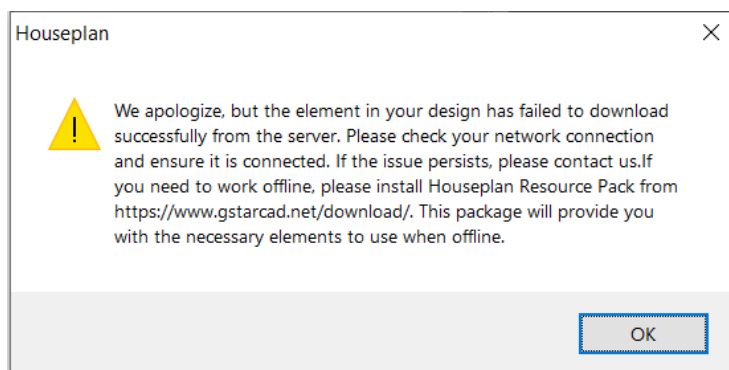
Houseplan

We apologize, but the element in your design has failed to download successfully from the server. Please check your network connection and ensure it is connected. If the issue persists, please contact us.If you need to work offline, please install Houseplan Resource Pack from https://www.gstarcad.net/download/. This package will provide you with the necessary elements to use when offline.

OK